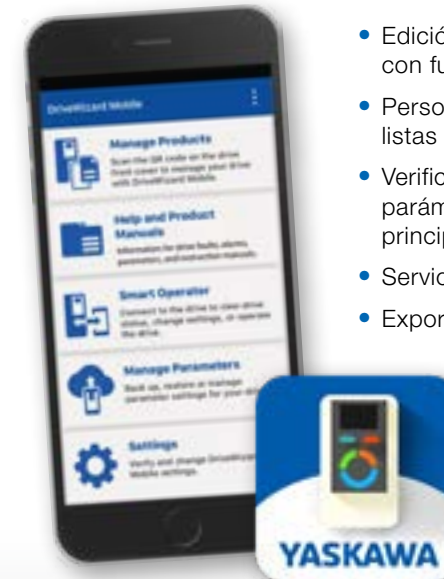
DriveWizard Mobile

Manage Products
Scan the QR code on the drive front cover to manage your drive with DriveWizard Mobile.

Help and Product Manuals
Information for drive faults, alarms, parameters, and instruction manuals.

Smart Operator
Connect to the drive to view drive status, change settings, or operate the drive.

Manage Parameters
Back up, restore or manage parameter settings for your dri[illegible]

Settings
Verify and change DriveWizard Mobile settings.

• Edició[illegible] con fu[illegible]
• Perso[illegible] listas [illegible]
• Verific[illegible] parám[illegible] princip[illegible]
• Servic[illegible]
• Expor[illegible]

YASKAWA